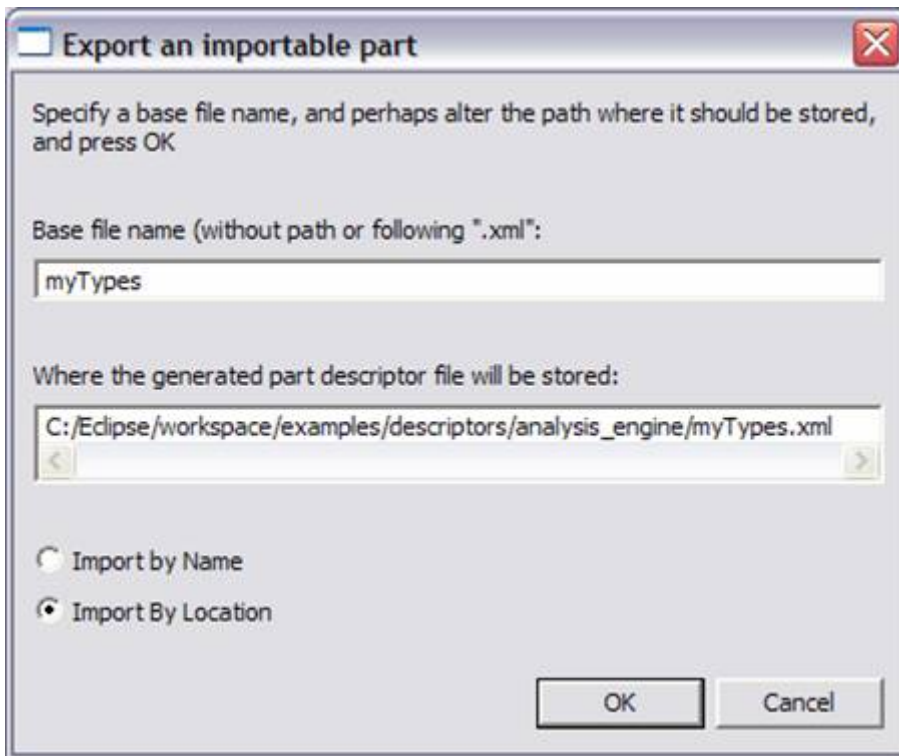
Export an importable part

Specify a base file name, and perhaps alter the path where it should be stored, and press OK

Base file name (without path or following ".xml":

myTypes

Where the generated part descriptor file will be stored:

C:/Eclipse/workspace/examples/descriptors/analysis_engine/myTypes.xml

Import by Name

Import By Location

OK

Cancel